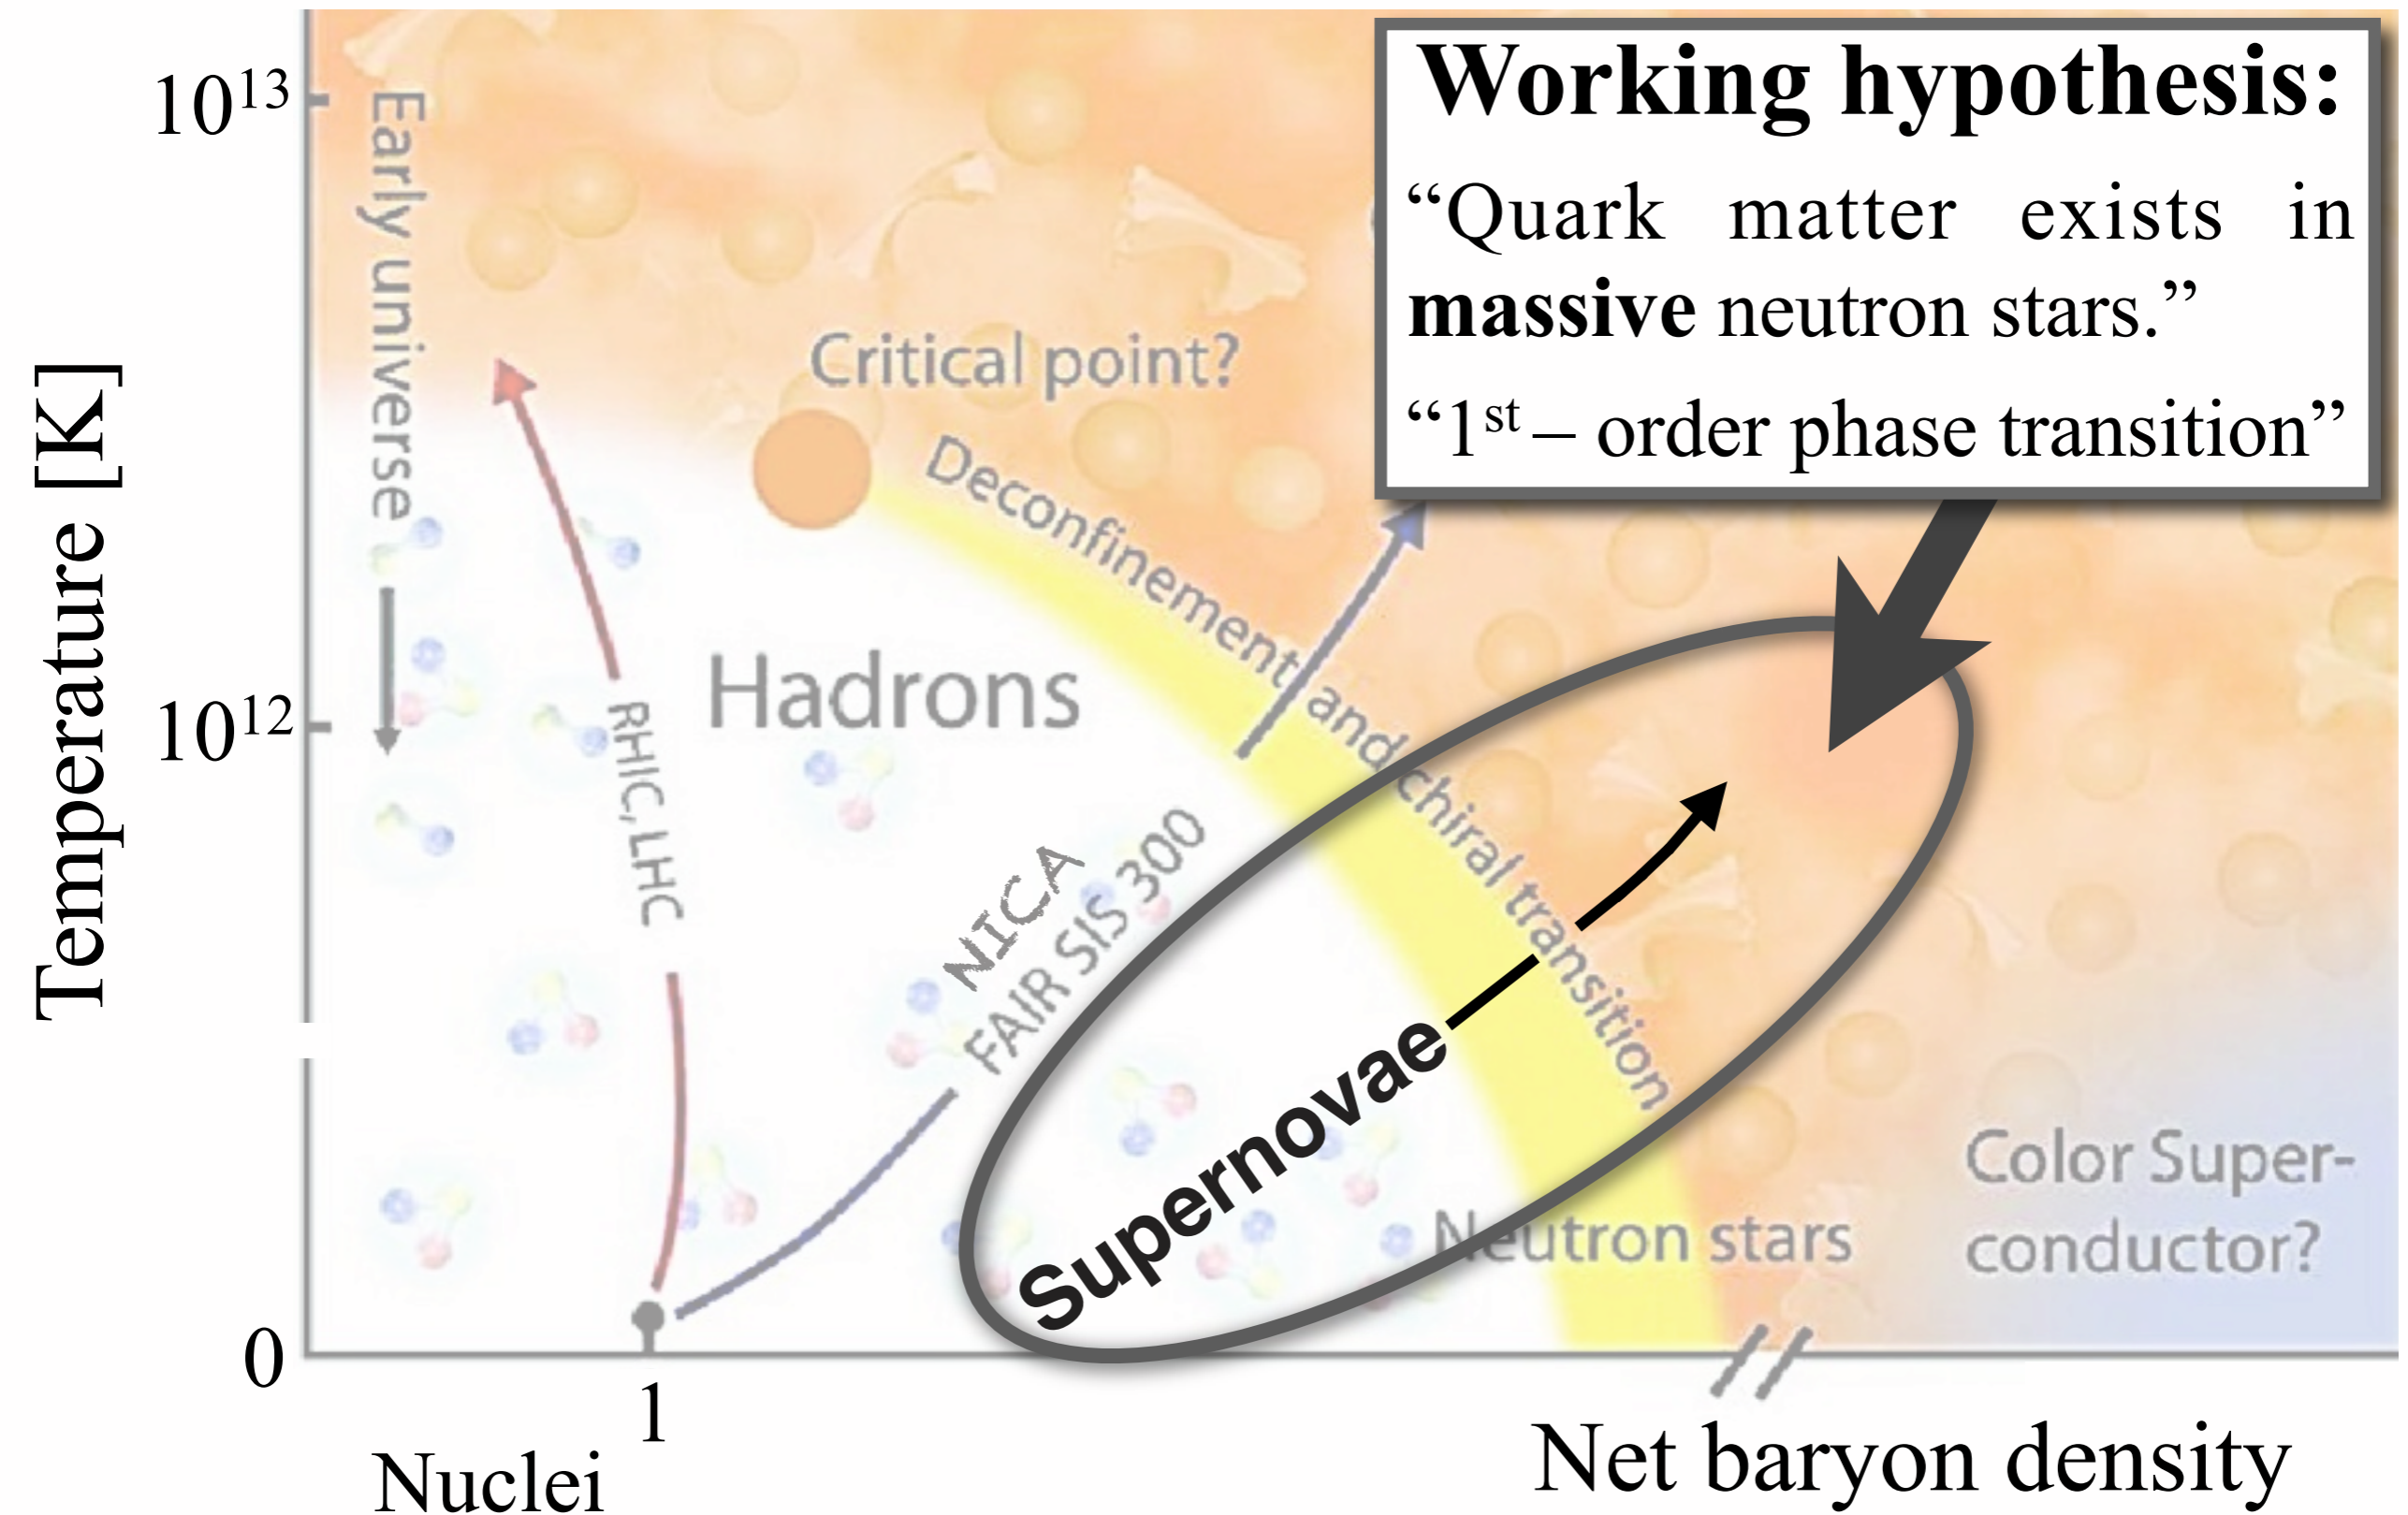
Working hypothesis:

"Quark matter exists in **massive** neutron stars."

"$1^{st}$ – order phase transition"

$10^{13}$

$10^{12}$

0

Temperature [K]

Early universe

Critical point?

Deconfinement and chiral transition

Hadrons

RHIC, LHC

NICA

FAIR SIS 300

Supernovae

Neutron stars

Color Superconductor?

1

Nuclei

Net baryon density